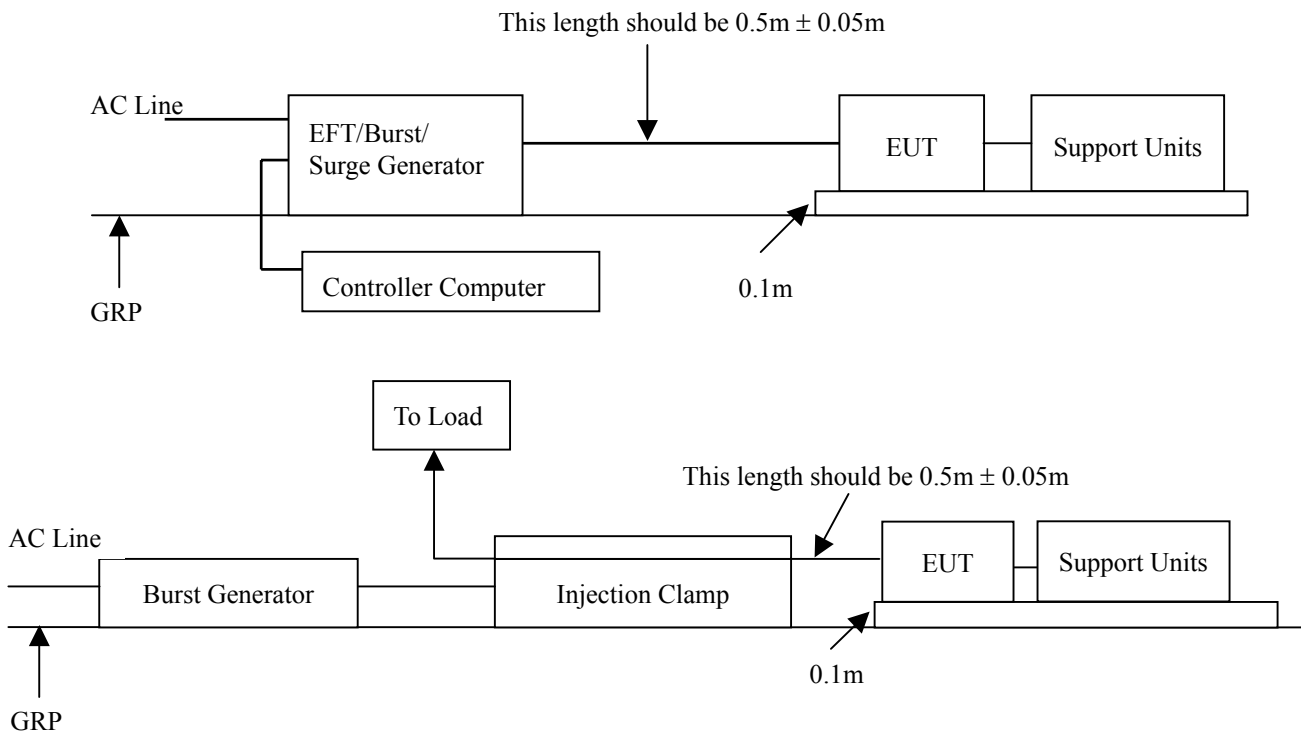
This length should be $0.5m \pm 0.05m$

AC Line

EFT/Burst/ Surge Generator

EUT

Support Units

GRP

Controller Computer

0.1m

To Load

This length should be $0.5m \pm 0.05m$

AC Line

Burst Generator

Injection Clamp

EUT

Support Units

0.1m

GRP